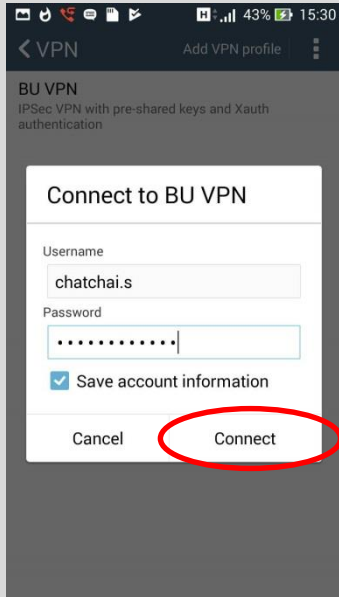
H 43% 15:30

VPN

Add VPN profile

BU VPN

IPSec VPN with pre-shared keys and Xauth authentication

Connect to BU VPN

Username

chatchai.s

Password

••••••••••••

Save account information

Cancel

Connect